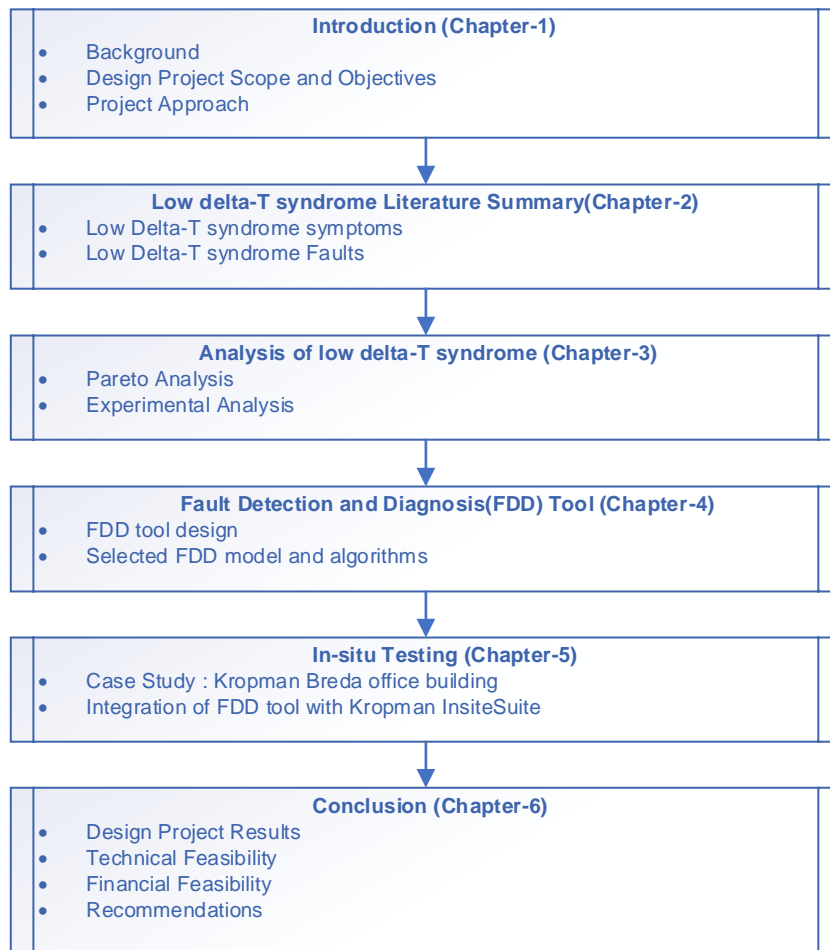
Introduction (Chapter-1)
- Background
- Design Project Scope and Objectives
- Project Approach

Low delta-T syndrome Literature Summary(Chapter-2)
- Low Delta-T syndrome symptoms
- Low Delta-T syndrome Faults

Analysis of low delta-T syndrome (Chapter-3)
- Pareto Analysis
- Experimental Analysis

Fault Detection and Diagnosis(FDD) Tool (Chapter-4)
- FDD tool design
- Selected FDD model and algorithms

In-situ Testing (Chapter-5)
- Case Study : Kropman Breda office building
- Integration of FDD tool with Kropman InsiteSuite

Conclusion (Chapter-6)
- Design Project Results
- Technical Feasibility
- Financial Feasibility
- Recommendations